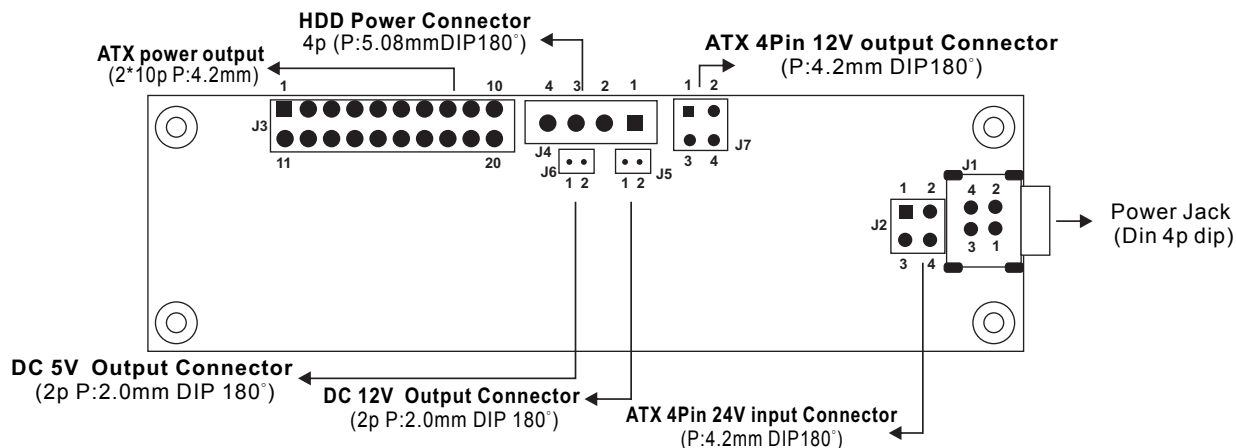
HDD Power Connector
4p (P:5.08mmDIP180°)

ATX power output
(2*10p P:4.2mm)

ATX 4Pin 12V output Connector
(P:4.2mm DIP180°)

1 10
J3
11 20

4 3 2 1
J4

1 2
J7
3 4

J6 1 2
1 2 J5

J1
1 2 4 2
J2 3 1
3 4

Power Jack
(Din 4p dip)

DC 5V Output Connector
(2p P:2.0mm DIP 180°)

DC 12V Output Connector
(2p P:2.0mm DIP 180°)

ATX 4Pin 24V input Connector
(P:4.2mm DIP180°)